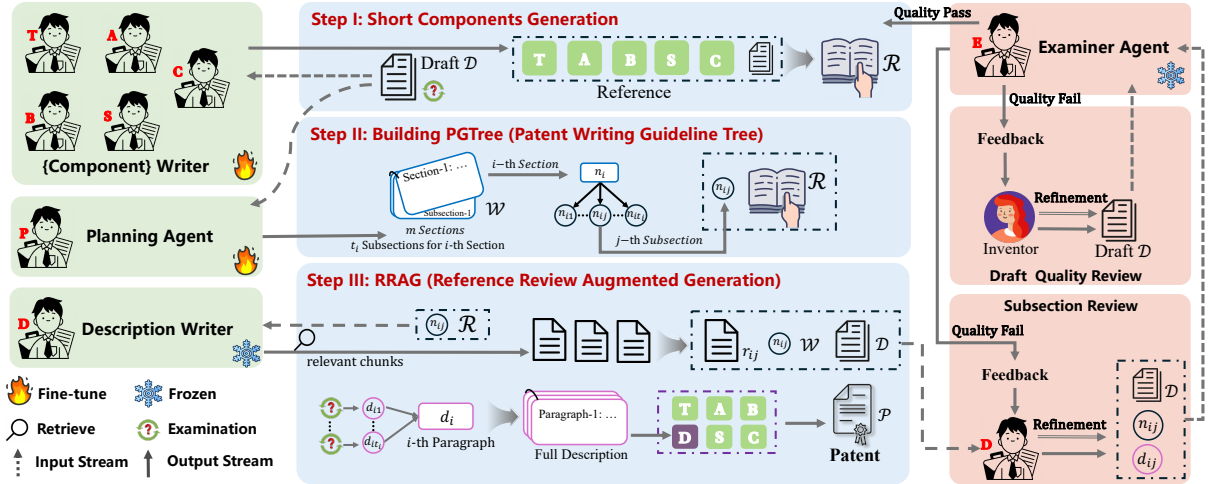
T A C B S
{Component} Writer

P
Planning Agent

D
Description Writer

Fine-tune
Frozen
Retrieve
Examination
Input Stream
Output Stream

Step I: Short Components Generation
Draft $\mathcal{D}$
T A B S C
Reference
$\mathcal{R}$

Step II: Building PGTree (Patent Writing Guideline Tree)
Section-1: ...
Subsection-1
$\mathcal{W}$
$m$ Sections
$t_i$ Subsections for $i$-th Section
$i$–th Section
$n_i$
$n_{i1}$ $n_{ij}$ $n_{it_i}$
$j$–th Subsection
$n_{ij}$
$\mathcal{R}$

Step III: RRAG (Reference Review Augmented Generation)
$n_{ij}$ $\mathcal{R}$
relevant chunks
$r_{ij}$ $n_{ij}$ $\mathcal{W}$ $\mathcal{D}$
$d_{i1}$
$d_{it_i}$
$d_i$
$i$-th Paragraph
Paragraph-1: ...
Full Description
T A B D S C
$\mathcal{P}$
Patent

Quality Pass
E
Examiner Agent
Quality Fail
Feedback
Refinement
Inventor
Draft $\mathcal{D}$
Draft Quality Review

Subsection Review
Quality Fail
Feedback
D
Refinement
$\mathcal{D}$
$n_{ij}$
$d_{ij}$